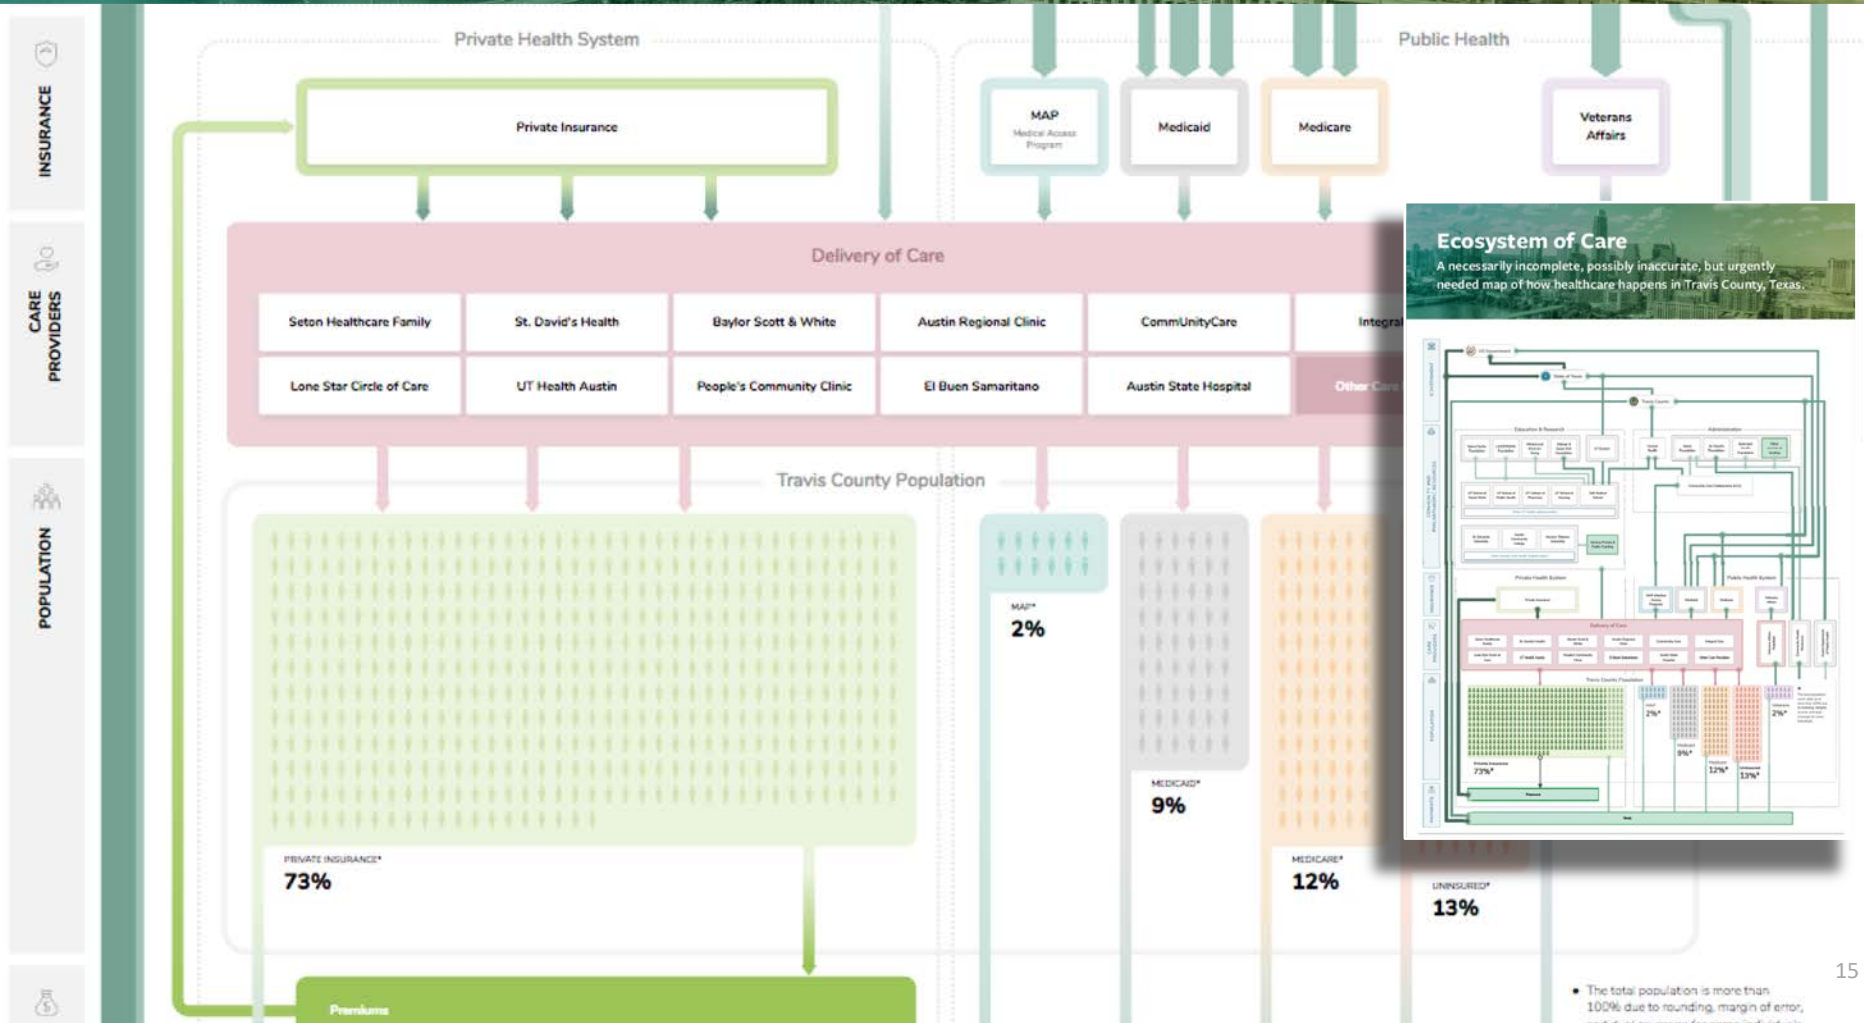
INSURANCE

CARE PROVIDERS

POPULATION

Private Health System

Public Health

Private Insurance

MAP
Medical Access Program

Medicaid

Medicare

Veterans Affairs

Delivery of Care

| Seton Healthcare Family | St. David's Health | Baylor Scott & White | Austin Regional Clinic | CommUnityCare | Integra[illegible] |
|---|---|---|---|---|---|
| Lone Star Circle of Care | UT Health Austin | People's Community Clinic | El Buen Samaritano | Austin State Hospital | Other Care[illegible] |

Travis County Population

MAP*
2%

MEDICAID*
9%

PRIVATE INSURANCE*
73%

MEDICARE*
12%

UNINSURED*
13%

Premiums

Ecosystem of Care
A necessarily incomplete, possibly inaccurate, but urgently needed map of how healthcare happens in Travis County, Texas.

15

• The total population is more than 100% due to rounding, margin of error, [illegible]